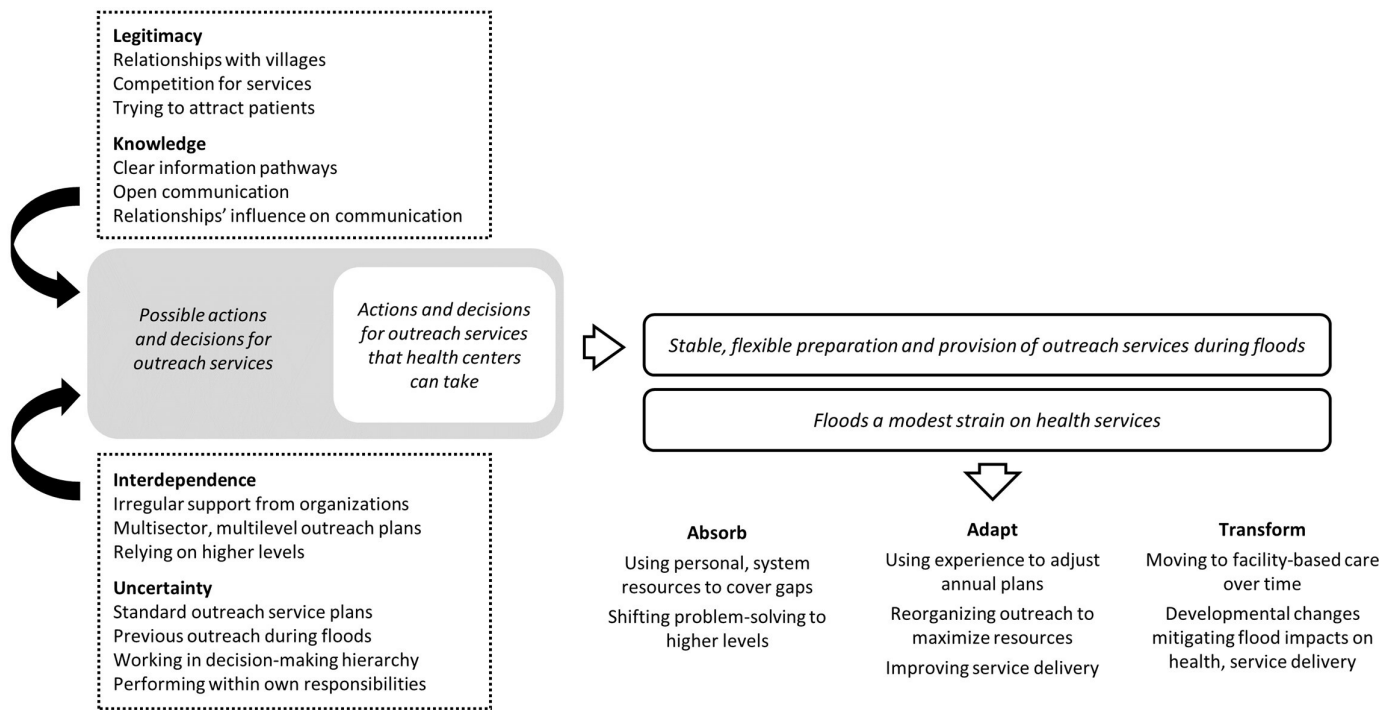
**Legitimacy**
Relationships with villages
Competition for services
Trying to attract patients

**Knowledge**
Clear information pathways
Open communication
Relationships' influence on communication

*Possible actions and decisions for outreach services*

*Actions and decisions for outreach services that health centers can take*

*Stable, flexible preparation and provision of outreach services during floods*

*Floods a modest strain on health services*

**Interdependence**
Irregular support from organizations
Multisector, multilevel outreach plans
Relying on higher levels

**Uncertainty**
Standard outreach service plans
Previous outreach during floods
Working in decision-making hierarchy
Performing within own responsibilities

**Absorb**
Using personal, system resources to cover gaps
Shifting problem-solving to higher levels

**Adapt**
Using experience to adjust annual plans
Reorganizing outreach to maximize resources
Improving service delivery

**Transform**
Moving to facility-based care over time
Developmental changes mitigating flood impacts on health, service delivery